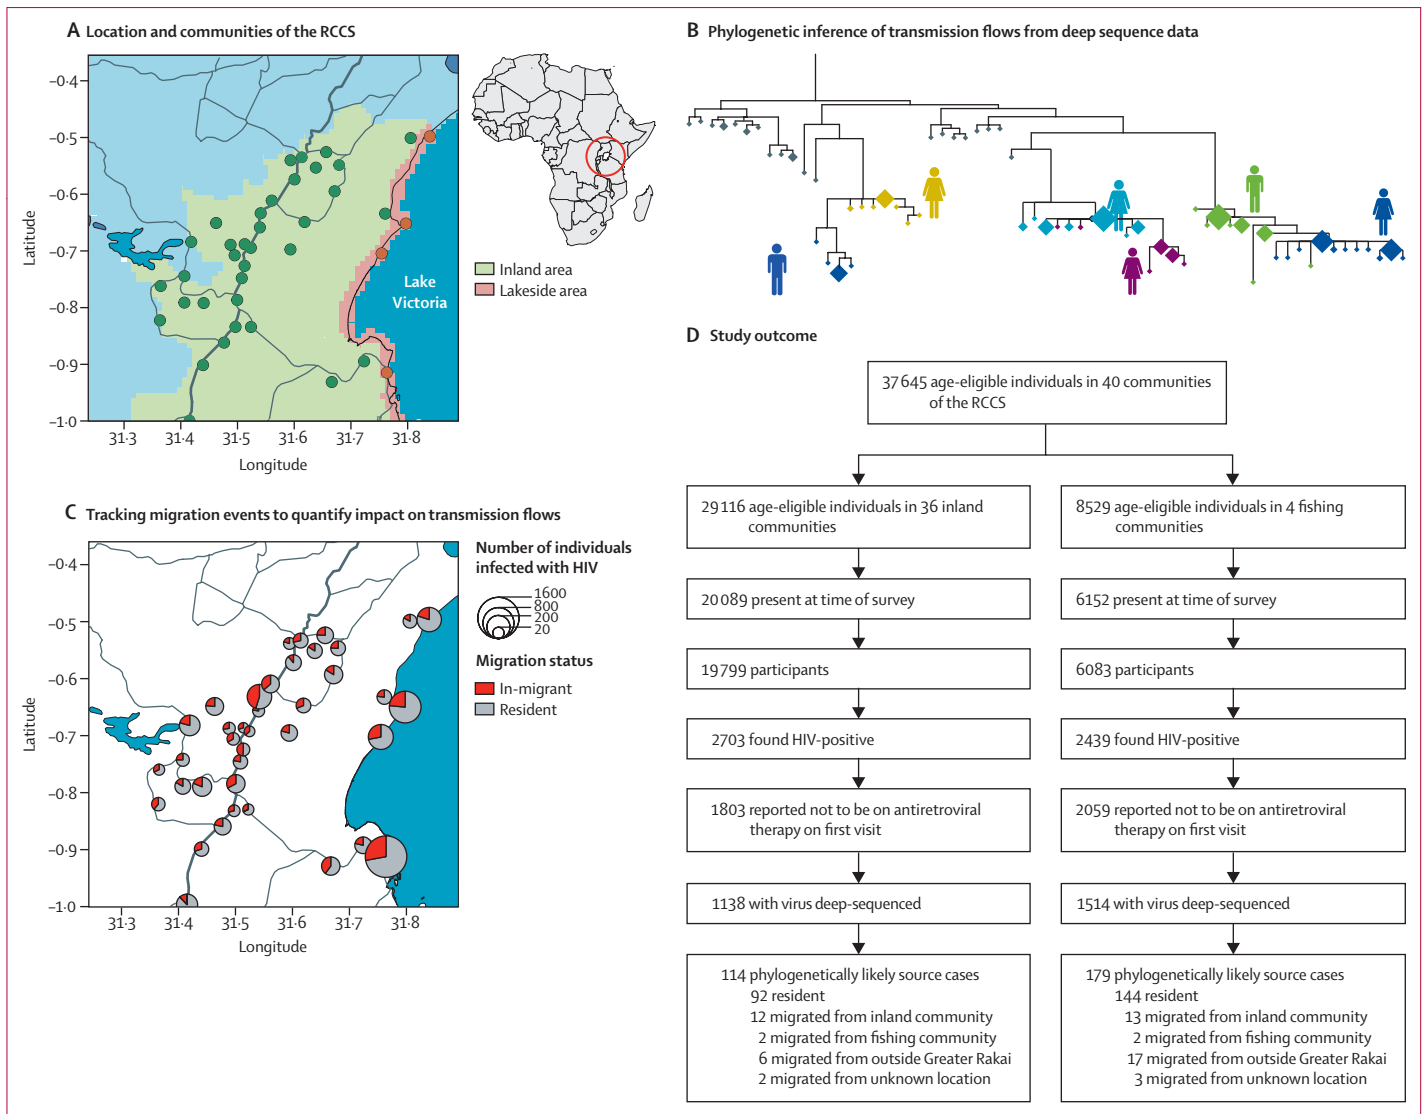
A Location and communities of the RCCS

−0·4
−0·5
−0·6
−0·7
−0·8
−0·9
−1·0
Latitude
31·3 31·4 31·5 31·6 31·7 31·8
Longitude

Lake Victoria

Inland area
Lakeside area

B Phylogenetic inference of transmission flows from deep sequence data

C Tracking migration events to quantify impact on transmission flows

−0·4
−0·5
−0·6
−0·7
−0·8
−0·9
−1·0
Latitude
31·3 31·4 31·5 31·6 31·7 31·8
Longitude

Number of individuals infected with HIV
1600
800
200
20

Migration status
In-migrant
Resident

D Study outcome

37 645 age-eligible individuals in 40 communities of the RCCS

29 116 age-eligible individuals in 36 inland communities

8529 age-eligible individuals in 4 fishing communities

20 089 present at time of survey

6152 present at time of survey

19 799 participants

6083 participants

2703 found HIV-positive

2439 found HIV-positive

1803 reported not to be on antiretroviral therapy on first visit

2059 reported not to be on antiretroviral therapy on first visit

1138 with virus deep-sequenced

1514 with virus deep-sequenced

114 phylogenetically likely source cases
92 resident
12 migrated from inland community
2 migrated from fishing community
6 migrated from outside Greater Rakai
2 migrated from unknown location

179 phylogenetically likely source cases
144 resident
13 migrated from inland community
2 migrated from fishing community
17 migrated from outside Greater Rakai
3 migrated from unknown location